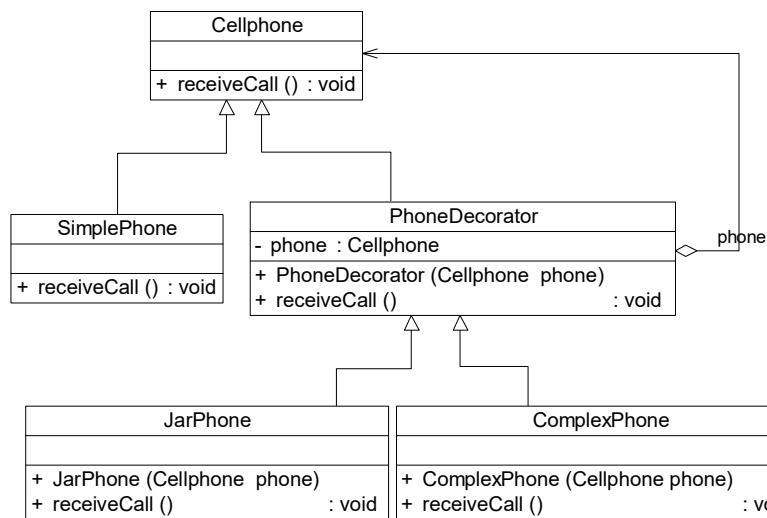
Cellphone

+ receiveCall () : void

SimplePhone

+ receiveCall () : void

PhoneDecorator

- phone : Cellphone

+ PhoneDecorator (Cellphone phone)
+ receiveCall () : void

phone

JarPhone

+ JarPhone (Cellphone phone)
+ receiveCall () : void

ComplexPhone

+ ComplexPhone (Cellphone phone)
+ receiveCall () : vo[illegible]